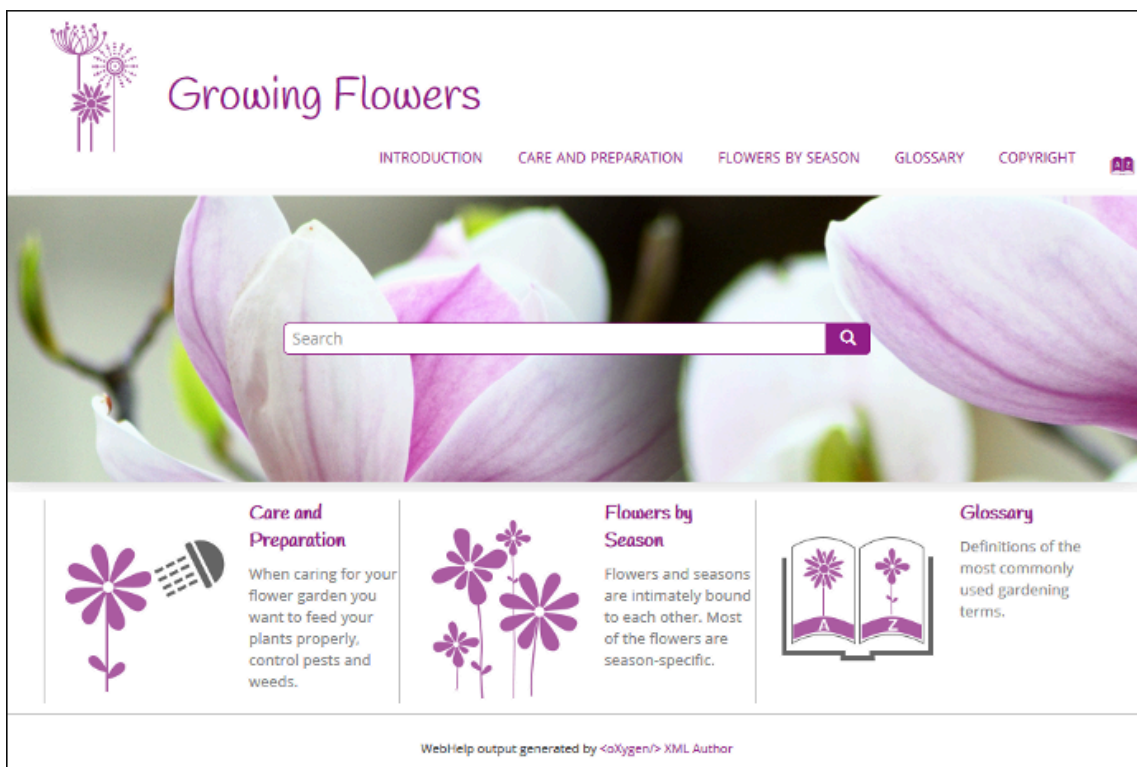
Growing Flowers

INTRODUCTION CARE AND PREPARATION FLOWERS BY SEASON GLOSSARY COPYRIGHT

Search

Care and Preparation

When caring for your flower garden you want to feed your plants properly, control pests and weeds.

Flowers by Season

Flowers and seasons are intimately bound to each other. Most of the flowers are season-specific.

Glossary

Definitions of the most commonly used gardening terms.

A Z

WebHelp output generated by <oXygen/> XML Author